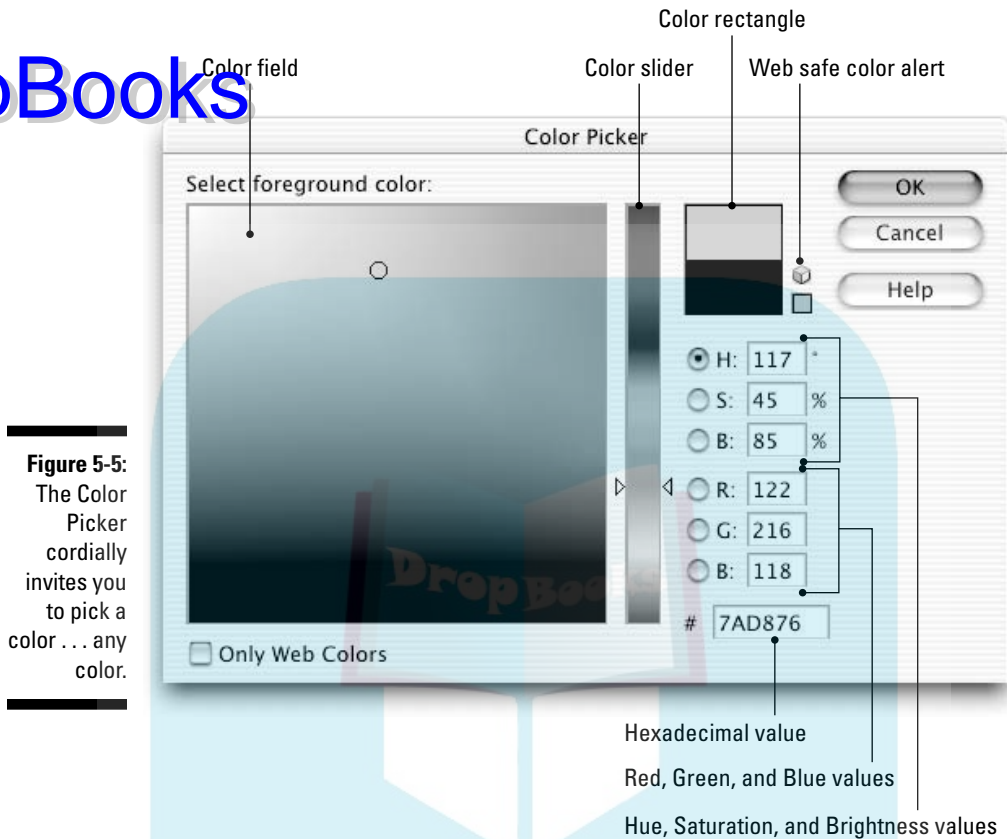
Color rectangle

oBooks

Color field

Color slider

Web safe color alert

Color Picker

Select foreground color:

OK

Cancel

Help

H: 117 °

S: 45 %

B: 85 %

R: 122

G: 216

B: 118

# 7AD876

Only Web Colors

DropBooks

**Figure 5-5:** The Color Picker cordially invites you to pick a color . . . any color.

Hexadecimal value

Red, Green, and Blue values

Hue, Saturation, and Brightness values